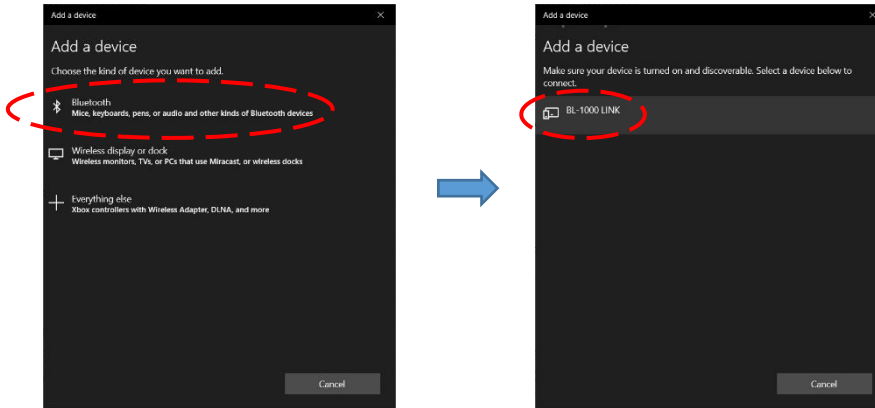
Add a device

Add a device

Choose the kind of device you want to add.

Bluetooth
Mice, keyboards, pens, or audio and other kinds of Bluetooth devices

Wireless display or dock
Wireless monitors, TVs, or PCs that use Miracast, or wireless docks

Everything else
Xbox controllers with Wireless Adapter, DLNA, and more

Cancel

Add a device

Add a device

Make sure your device is turned on and discoverable. Select a device below to connect.

BL-1000 LINK

Cancel